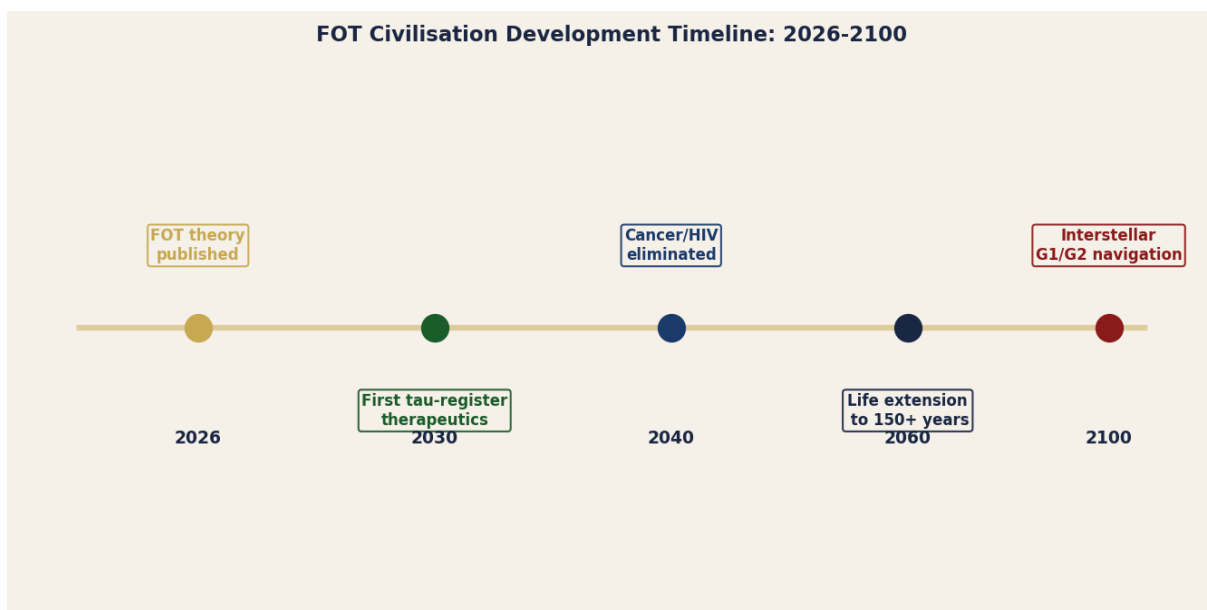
FOT Civilisation Development Timeline: 2026-2100

FOT theory published

2026

First tau-register therapeutics

2030

Cancer/HIV eliminated

2040

Life extension to 150+ years

2060

Interstellar G1/G2 navigation

2100